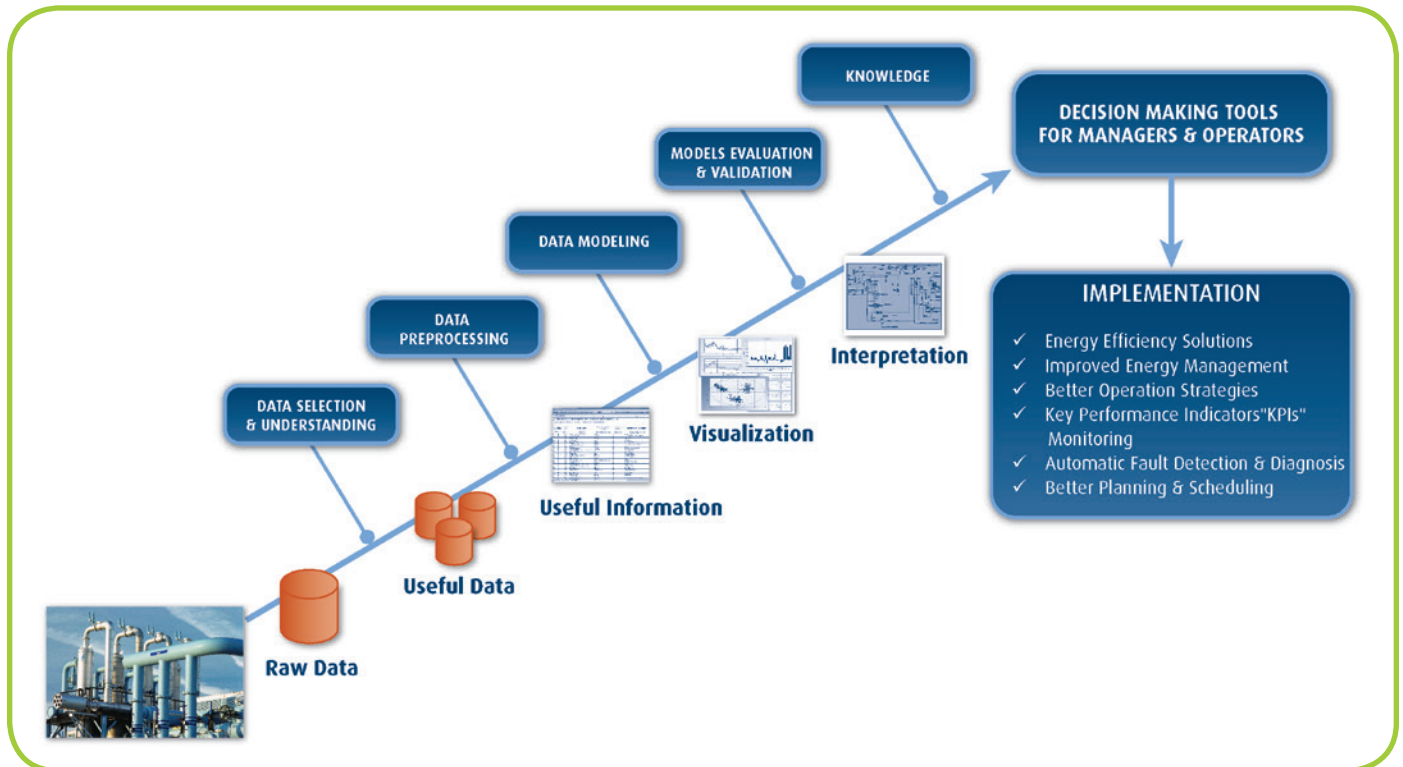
KNOWLEDGE

DECISION MAKING TOOLS FOR MANAGERS & OPERATORS

MODELS EVALUATION & VALIDATION

DATA MODELING

DATA PREPROCESSING

DATA SELECTION & UNDERSTANDING

IMPLEMENTATION

✓ Energy Efficiency Solutions
✓ Improved Energy Management
✓ Better Operation Strategies
✓ Key Performance Indicators"KPIs" Monitoring
✓ Automatic Fault Detection & Diagnosis
✓ Better Planning & Scheduling

Interpretation

Visualization

Useful Information

Useful Data

Raw Data